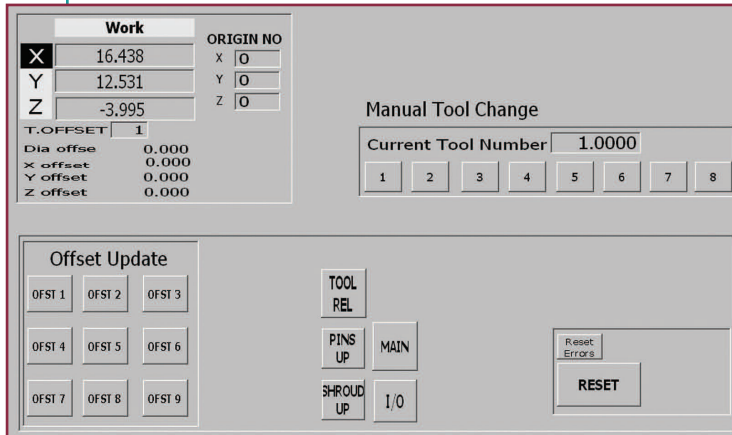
Work

ORIGIN NO

X 16.438

Y 12.531

Z -3.995

X 0

Y 0

Z 0

T.OFFSET 1

Dia offse 0.000
X offset 0.000
Y offset 0.000
Z offset 0.000

Manual Tool Change

Current Tool Number 1.0000

1 2 3 4 5 6 7 8

Offset Update

OFST 1 OFST 2 OFST 3

OFST 4 OFST 5 OFST 6

OFST 7 OFST 8 OFST 9

TOOL REL

PINS UP

MAIN

SHROUD UP

I/O

Reset Errors

RESET